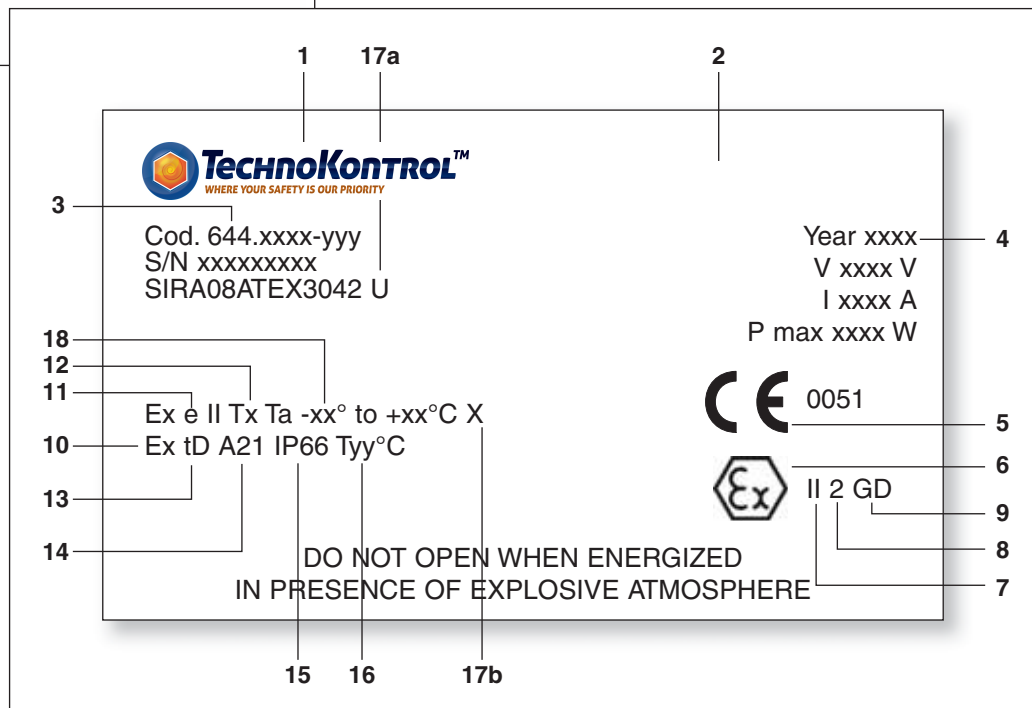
1
17a
2

TECHNOKONTROL™
WHERE YOUR SAFETY IS OUR PRIORITY

3
Cod. 644.xxxx-yyy
S/N xxxxxxxxx
SIRA08ATEX3042 U

Year xxxx
4
V xxxx V
I xxxx A
P max xxxx W

18
12
11
Ex e II Tx Ta -xx° to +xx°C X
10
Ex tD A21 IP66 Tyy°C
13
14

CE 0051
5
6
II 2 GD
9
8
7

DO NOT OPEN WHEN ENERGIZED
IN PRESENCE OF EXPLOSIVE ATMOSPHERE

15
16
17b